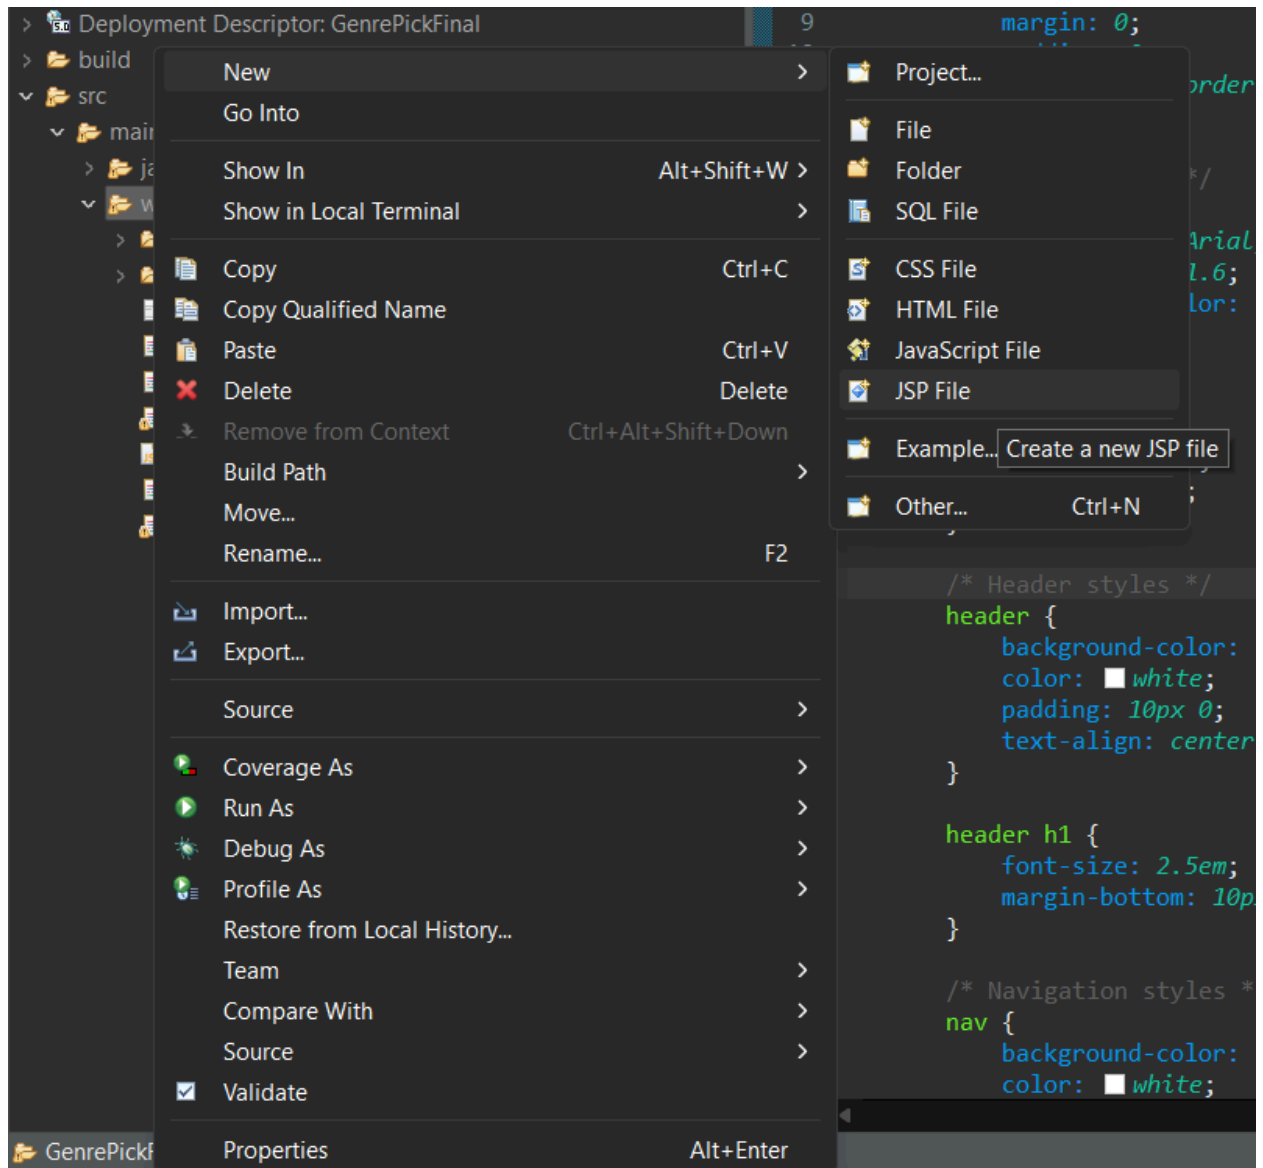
Deployment Descriptor: GenrePickFinal
build
src
mai
ja
w
GenrePickF

9
margin: 0;
order
*/
Arial
1.6;
lor:

New
Go Into
Show In Alt+Shift+W
Show in Local Terminal
Copy Ctrl+C
Copy Qualified Name
Paste Ctrl+V
Delete Delete
Remove from Context Ctrl+Alt+Shift+Down
Build Path
Move...
Rename... F2
Import...
Export...
Source
Coverage As
Run As
Debug As
Profile As
Restore from Local History...
Team
Compare With
Source
Validate
Properties Alt+Enter

Project...
File
Folder
SQL File
CSS File
HTML File
JavaScript File
JSP File
Example... Create a new JSP file
Other... Ctrl+N

/* Header styles */
header {
background-color:
color: white;
padding: 10px 0;
text-align: center
}

header h1 {
font-size: 2.5em;
margin-bottom: 10p
}

/* Navigation styles *
nav {
background-color:
color: white;